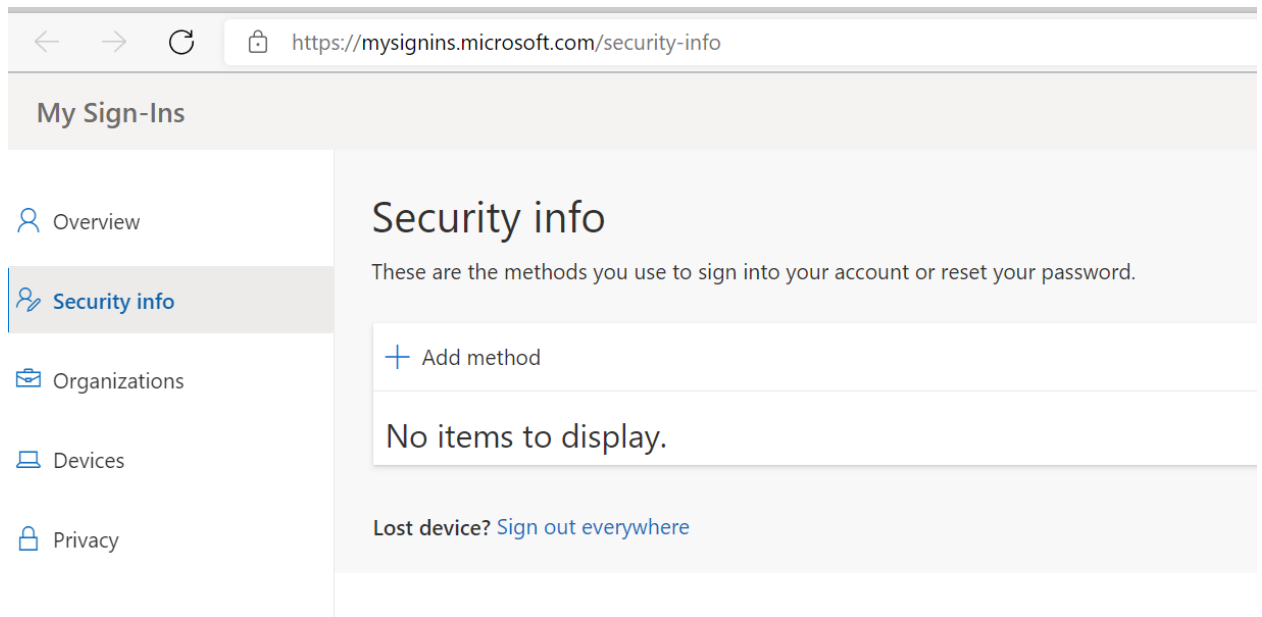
https://mysignins.microsoft.com/security-info

My Sign-Ins

Overview

Security info

Organizations

Devices

Privacy

Security info

These are the methods you use to sign into your account or reset your password.

+ Add method

No items to display.

Lost device? Sign out everywhere